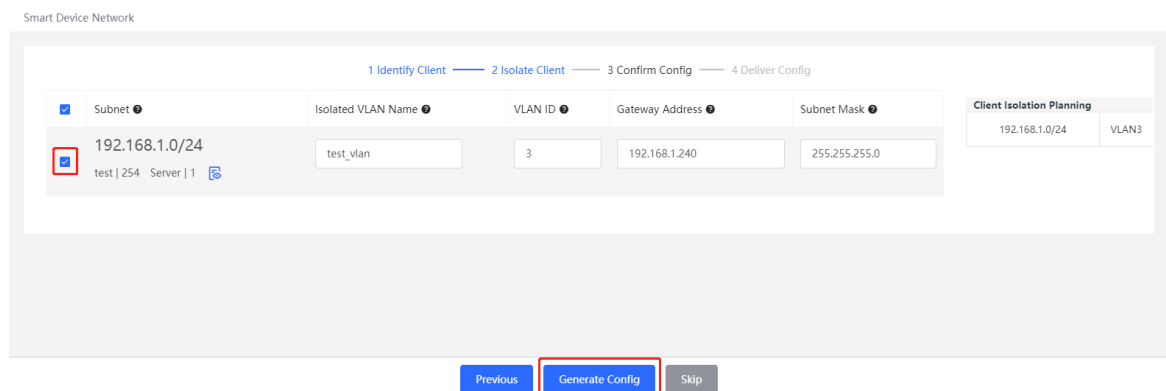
Smart Device Network

1 Identify Client 2 Isolate Client 3 Confirm Config 4 Deliver Config

| Subnet | Isolated VLAN Name | VLAN ID | Gateway Address | Subnet Mask |
|---|---|---|---|---|
| 192.168.1.0/24 test \| 254 Server \| 1 | test_vlan | 3 | 192.168.1.240 | 255.255.255.0 |

Client Isolation Planning

| 192.168.1.0/24 | VLAN3 |
|---|---|

Previous Generate Config Skip